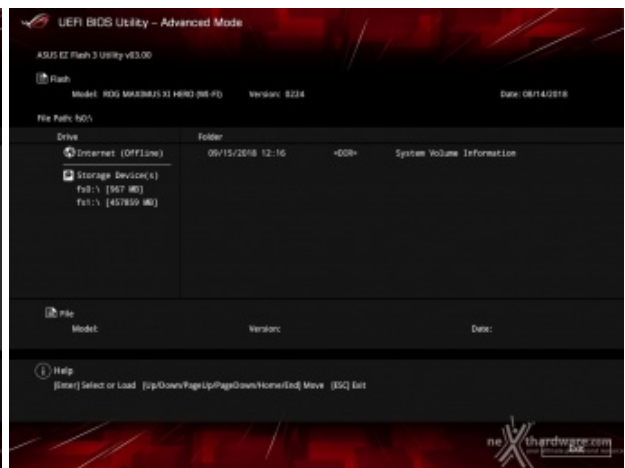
UEFI BIOS Utility – Advanced Mode

ASUS EZ Flash 3 Utility v03.00

Flash

Model: ROG MAXIMUS XI HERO (WI-FI) Version: 0224 Date: 08/14/2018

File Path: fs0:\

Drive

Internet (Offline)

Storage Device(s)
fs0:\ [967 MB]
fs1:\ [457859 MB]

Folder

09/15/2018 12:16 <DIR> System Volume Information

File

Model: Version: Date:

Help

[Enter] Select or Load [Up/Down/PageUp/PageDown/Home/End] Move [ESC] Exit

nexthardware.com